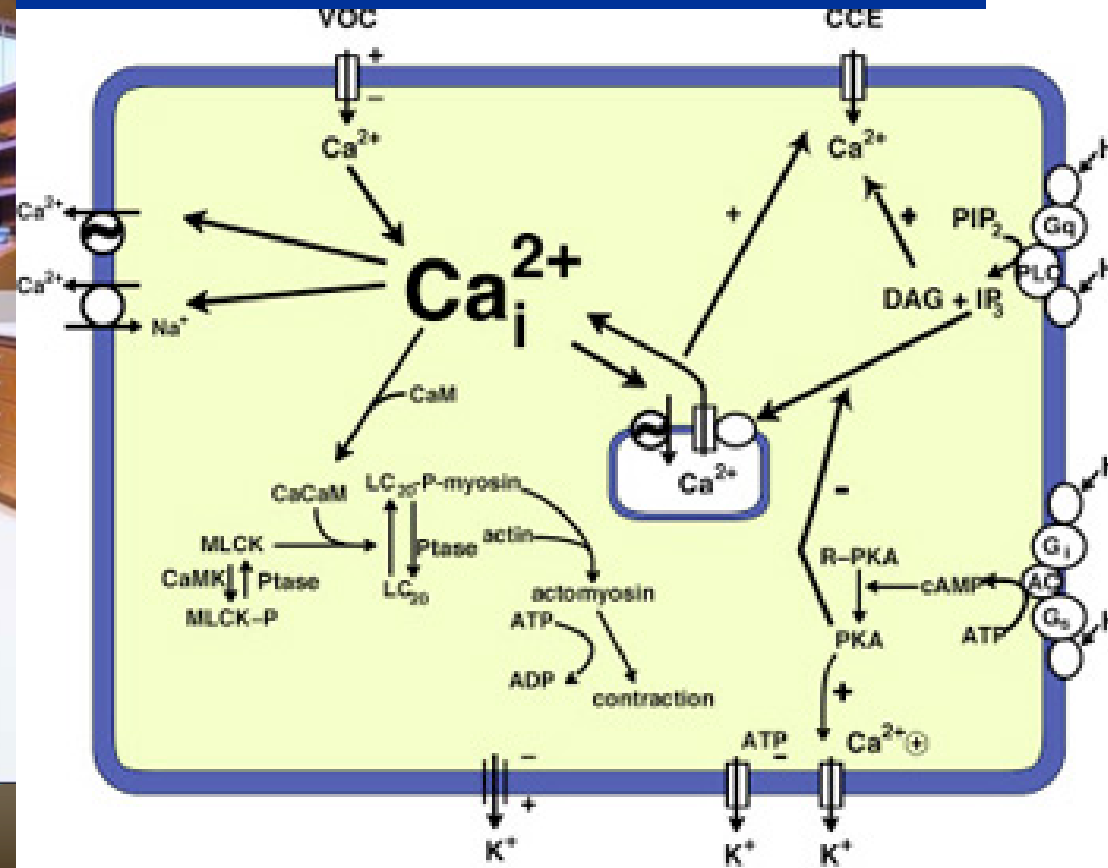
VOC
+
–
$Ca^{2+}$
CCE
$Ca^{2+}$
+
+
$PIP_2$
Gq
PLC
DAG + $IP_3$
$Ca^{2+}$
$Ca^{2+}$
$Na^+$
$Ca_i^{2+}$
CaM
$Ca^{2+}$
–
CaCaM
$LC_{20}$-P-myosin
MLCK
Ptase
actin
CaMK
Ptase
$LC_{20}$
actomyosin
MLCK–P
ATP
ADP
contraction
R–PKA
cAMP
Gi
AC
Gs
ATP
PKA
+
ATP
–
$Ca^{2+}$ +
–
+
$K^+$
$K^+$
$K^+$